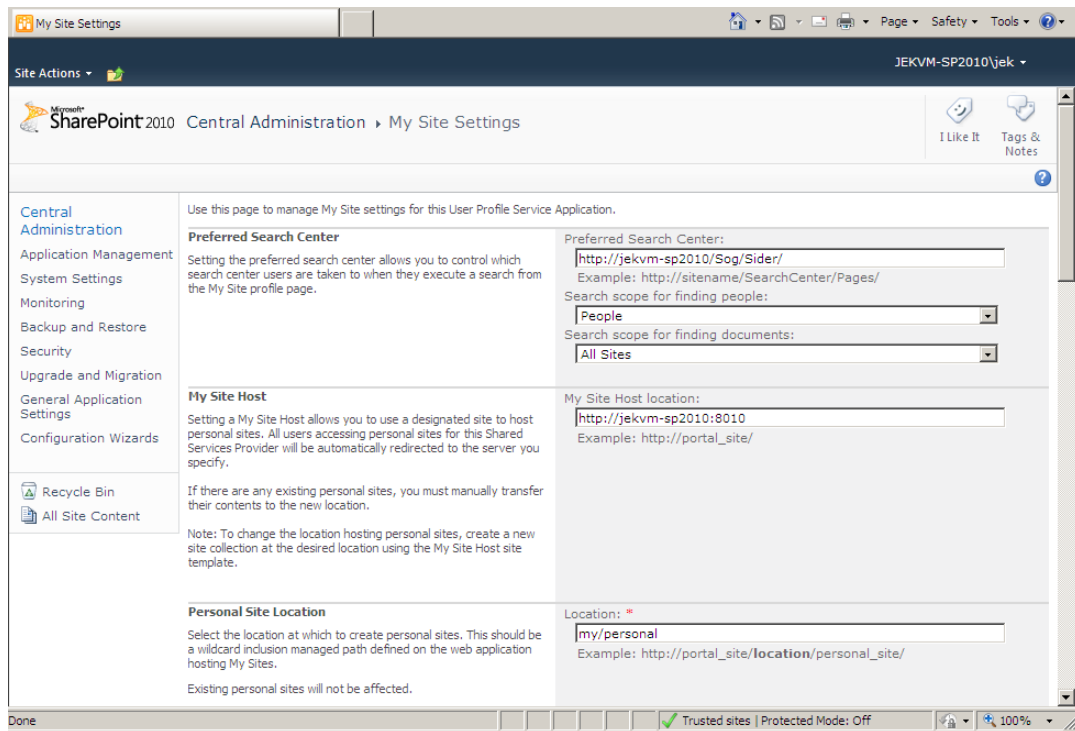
My Site Settings

Page ▾ Safety ▾ Tools ▾

Site Actions ▾

JEKVM-SP2010\jek ▾

Microsoft SharePoint 2010 Central Administration ▸ My Site Settings

I Like It

Tags & Notes

Central Administration

Application Management

System Settings

Monitoring

Backup and Restore

Security

Upgrade and Migration

General Application Settings

Configuration Wizards

Recycle Bin

All Site Content

Use this page to manage My Site settings for this User Profile Service Application.

**Preferred Search Center**

Setting the preferred search center allows you to control which search center users are taken to when they execute a search from the My Site profile page.

Preferred Search Center:

http://jekvm-sp2010/Sog/Sider/

Example: http://sitename/SearchCenter/Pages/

Search scope for finding people:

People

Search scope for finding documents:

All Sites

**My Site Host**

Setting a My Site Host allows you to use a designated site to host personal sites. All users accessing personal sites for this Shared Services Provider will be automatically redirected to the server you specify.

If there are any existing personal sites, you must manually transfer their contents to the new location.

Note: To change the location hosting personal sites, create a new site collection at the desired location using the My Site Host site template.

My Site Host location:

http://jekvm-sp2010:8010

Example: http://portal_site/

**Personal Site Location**

Select the location at which to create personal sites. This should be a wildcard inclusion managed path defined on the web application hosting My Sites.

Existing personal sites will not be affected.

Location: *

my/personal

Example: http://portal_site/**location**/personal_site/

Done

Trusted sites | Protected Mode: Off

100%